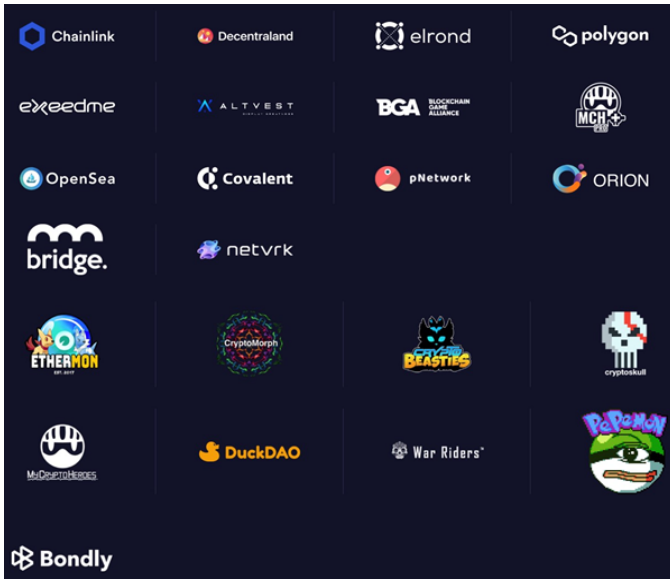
Chainlink
Decentraland
elrond
polygon
exeedme
ALTVEST
BGA BLOCKCHAIN GAME ALLIANCE
MCH+
OpenSea
Covalent
pNetwork
ORION
bridge.
netvrk
ETHERMON
EST. 2017
CryptoMorph
CRYPTO BEASTIES
cryptoskull
MyCryptoHeroes
DuckDAO
War Riders
PePeMON
Bondly